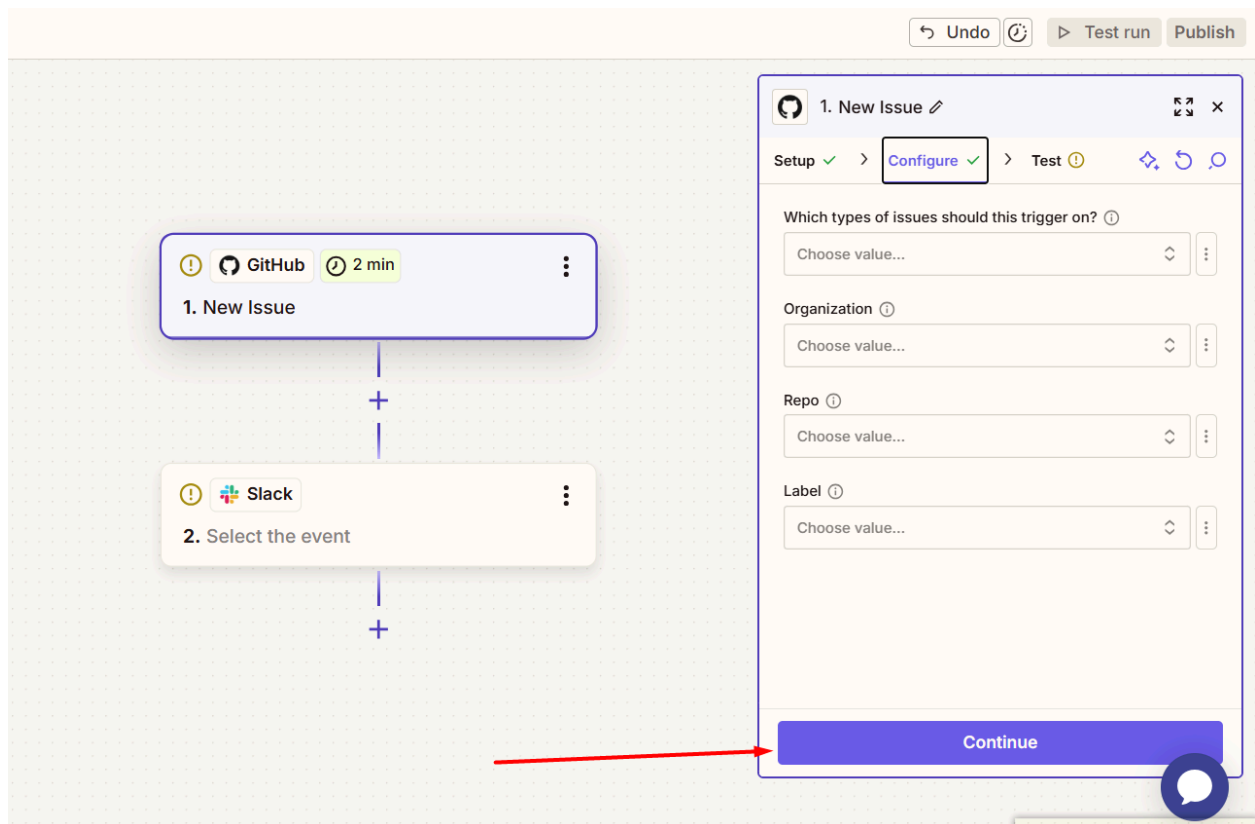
Undo Test run Publish

GitHub 2 min
1. New Issue

Slack
2. Select the event

1. New Issue

Setup > Configure > Test

Which types of issues should this trigger on?
Choose value...

Organization
Choose value...

Repo
Choose value...

Label
Choose value...

Continue